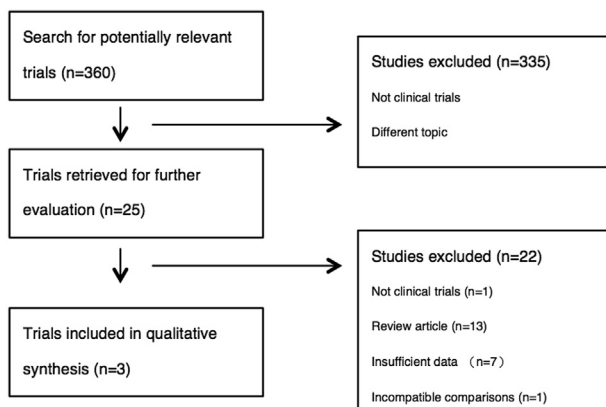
Search for potentially relevant trials (n=360)

Studies excluded (n=335)

Not clinical trials

Different topic

Trials retrieved for further evaluation (n=25)

Studies excluded (n=22)

Not clinical trials (n=1)

Review article (n=13)

Insufficient data （n=7)

Incompatible comparisons (n=1)

Trials included in qualitative synthesis (n=3)